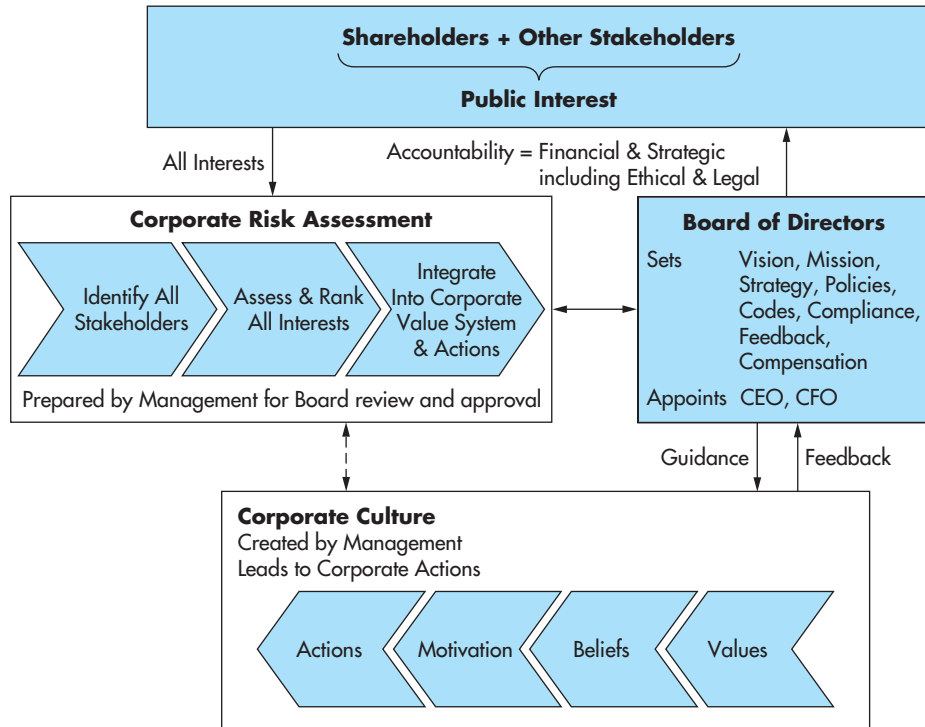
Shareholders + Other Stakeholders

Public Interest

All Interests

Accountability = Financial & Strategic including Ethical & Legal

Corporate Risk Assessment

Identify All Stakeholders

Assess & Rank All Interests

Integrate Into Corporate Value System & Actions

Prepared by Management for Board review and approval

Board of Directors

Sets Vision, Mission, Strategy, Policies, Codes, Compliance, Feedback, Compensation

Appoints CEO, CFO

Guidance

Feedback

Corporate Culture
Created by Management
Leads to Corporate Actions

Actions

Motivation

Beliefs

Values